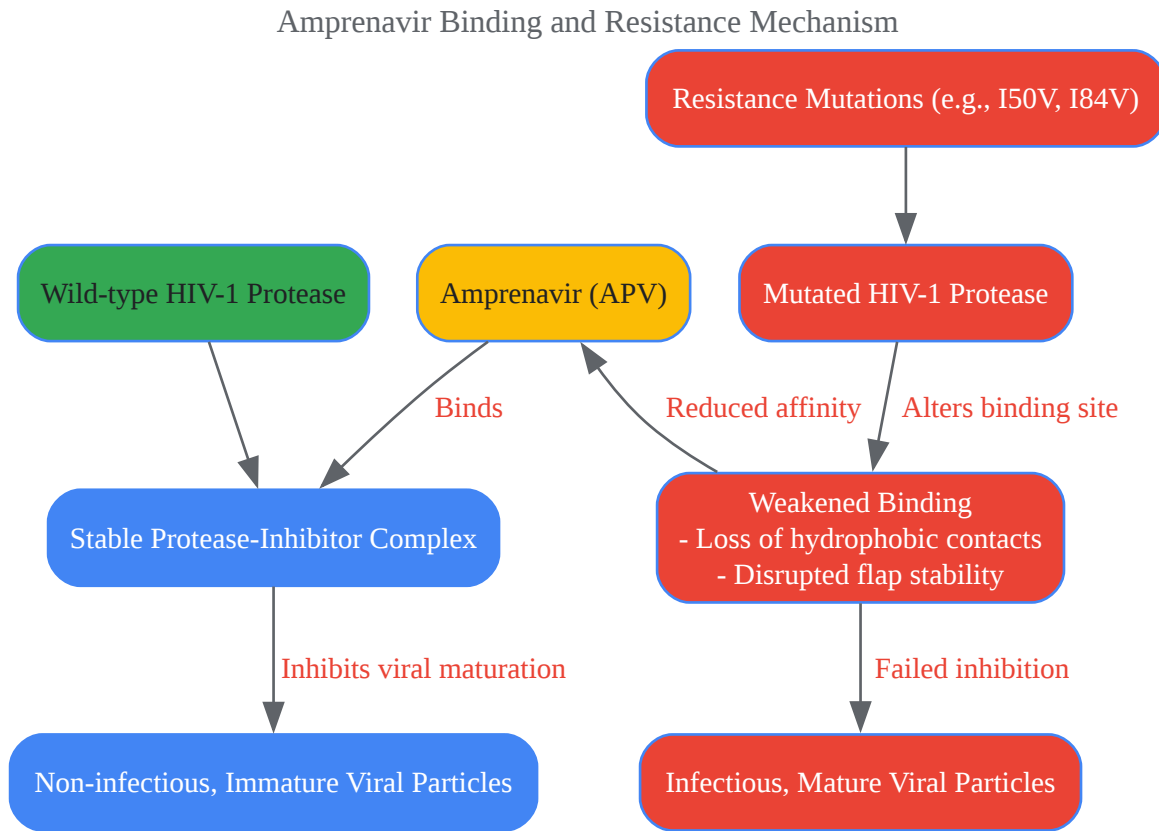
Amprenavir Binding and Resistance Mechanism

Resistance Mutations (e.g., I50V, I84V)

Wild-type HIV-1 Protease

Amprenavir (APV)

Mutated HIV-1 Protease

Binds

Reduced affinity

Alters binding site

Stable Protease-Inhibitor Complex

Weakened Binding
- Loss of hydrophobic contacts
- Disrupted flap stability

Inhibits viral maturation

Failed inhibition

Non-infectious, Immature Viral Particles

Infectious, Mature Viral Particles